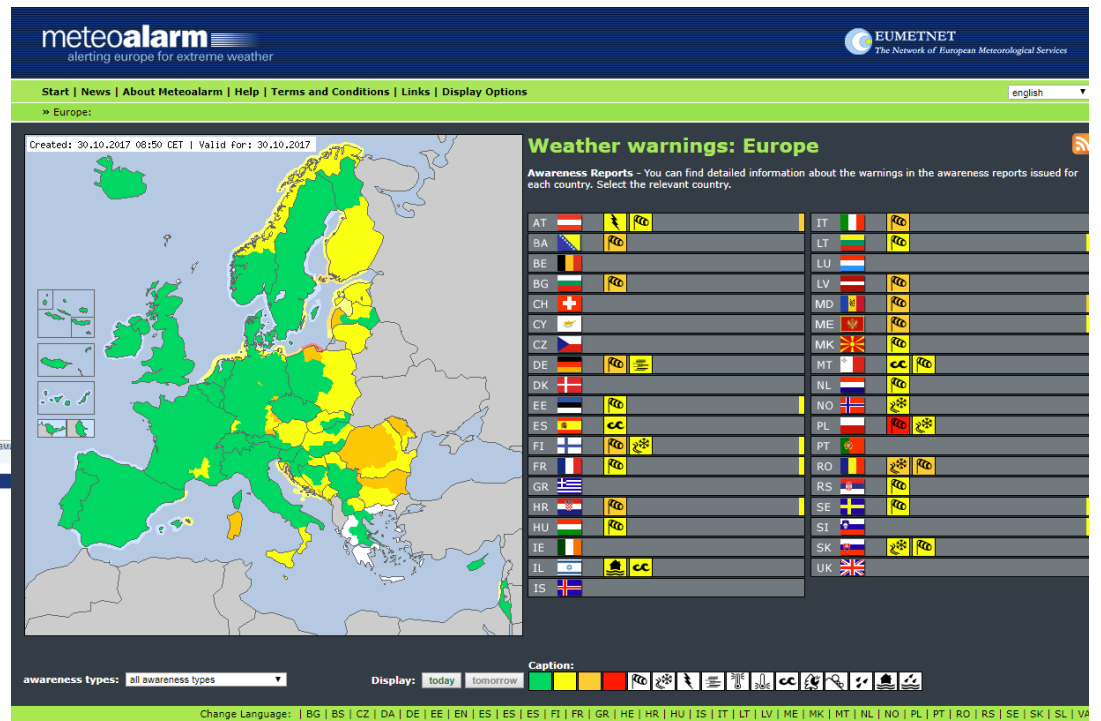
meteoalarm
alerting europe for extreme weather

EUMETNET
The Network of European Meteorological Services

Start | News | About Meteoalarm | Help | Terms and Conditions | Links | Display Options

english

» Europe:

Created: 30.10.2017 08:50 CET | Valid for: 30.10.2017

Weather warnings: Europe

Awareness Reports - You can find detailed information about the warnings in the awareness reports issued for each country. Select the relevant country.

| | |
|---|---|
| AT | IT |
| BA | LT |
| BE | LU |
| BG | LV |
| CH | MD |
| CY | ME |
| CZ | MK |
| DE | MT |
| DK | NL |
| EE | NO |
| ES | PL |
| FI | PT |
| FR | RO |
| GR | RS |
| HR | SE |
| HU | SI |
| IE | SK |
| IL | UK |
| IS | |

awareness types: all awareness types

Display: today tomorrow

Caption:

Change Language: | BG | BS | CZ | DA | DE | EE | EN | ES | ES | ES | FI | FR | GR | HE | HR | HU | IS | IT | LT | LV | ME | MK | MT | NL | NO | PL | PT | RO | RS | SE | SK | SL | VA